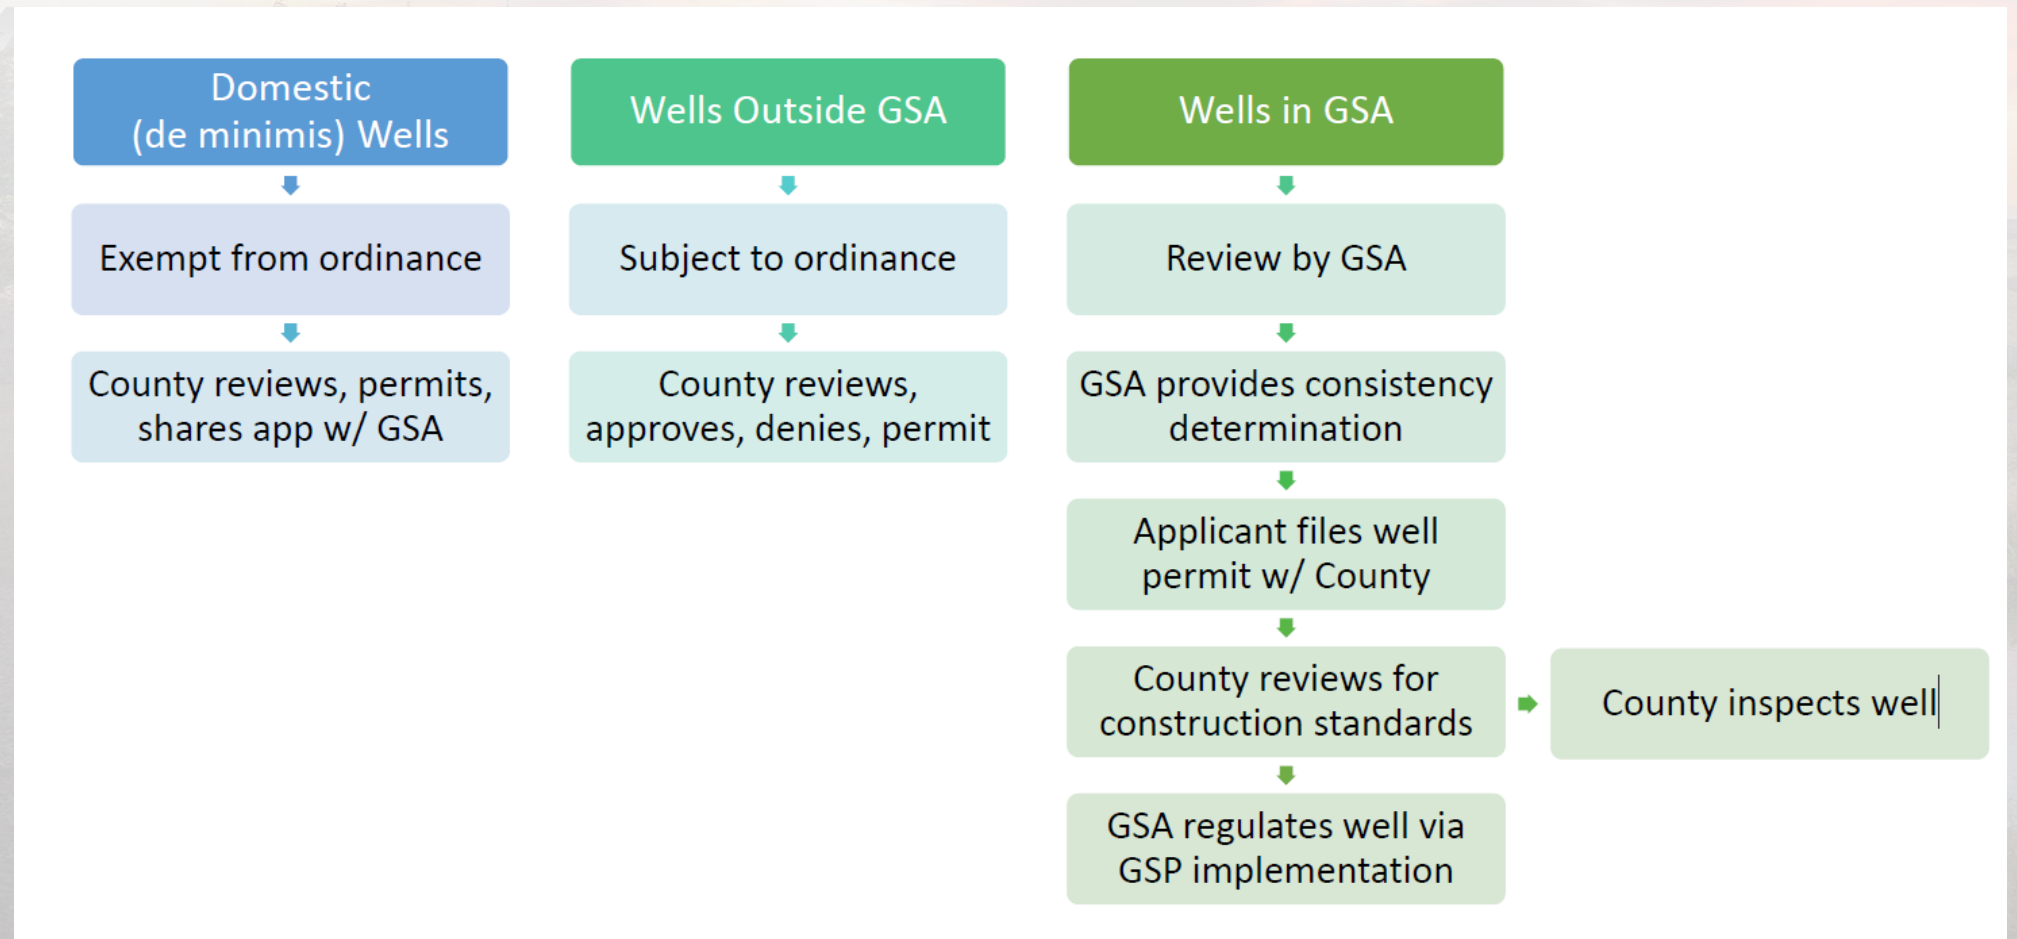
Domestic (de minimis) Wells

Exempt from ordinance

County reviews, permits, shares app w/ GSA

Wells Outside GSA

Subject to ordinance

County reviews, approves, denies, permit

Wells in GSA

Review by GSA

GSA provides consistency determination

Applicant files well permit w/ County

County reviews for construction standards

County inspects well

GSA regulates well via GSP implementation